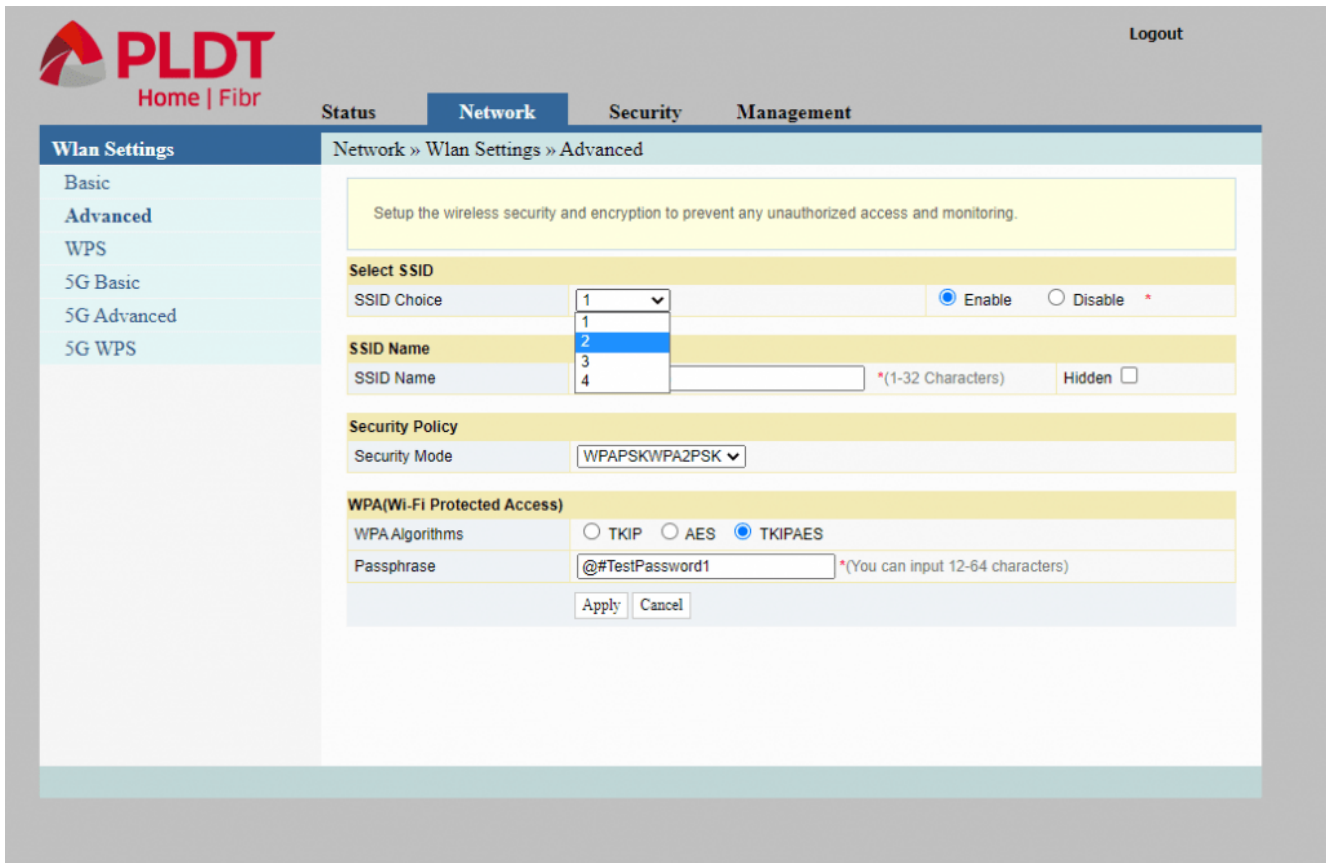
PLDT
Home | Fibr

Logout

Status Network Security Management

Wlan Settings

Basic
Advanced
WPS
5G Basic
5G Advanced
5G WPS

Network » Wlan Settings » Advanced

Setup the wireless security and encryption to prevent any unauthorized access and monitoring.

Select SSID

SSID Choice 1 Enable Disable *
1
2
3
4

SSID Name

SSID Name *(1-32 Characters) Hidden

Security Policy

Security Mode WPAPSKWPA2PSK

WPA(Wi-Fi Protected Access)

| WPA Algorithms | TKIP AES TKIPAES |
|---|---|
| Passphrase | @#TestPassword1 *(You can input 12-64 characters) |

Apply Cancel